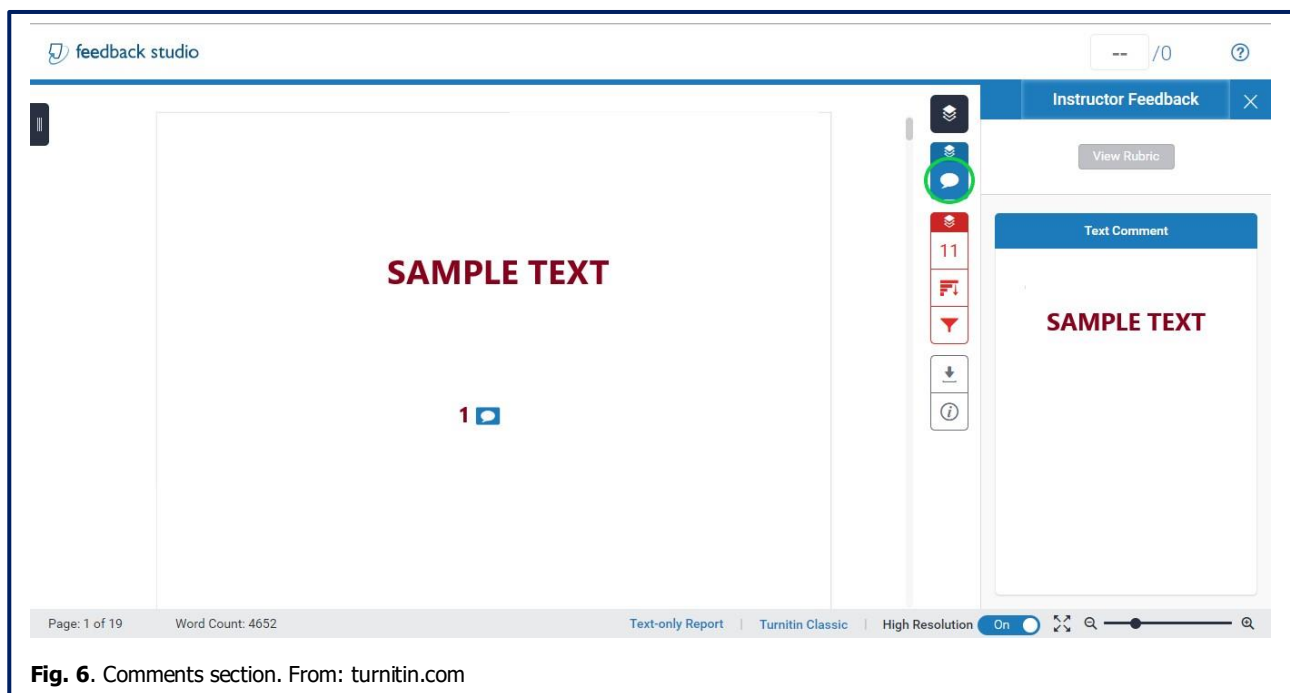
feedback studio

-- /0

Instructor Feedback

View Rubric

Text Comment

SAMPLE TEXT

SAMPLE TEXT

1

11

Page: 1 of 19 Word Count: 4652 Text-only Report | Turnitin Classic | High Resolution On

**Fig. 6**. Comments section. From: turnitin.com